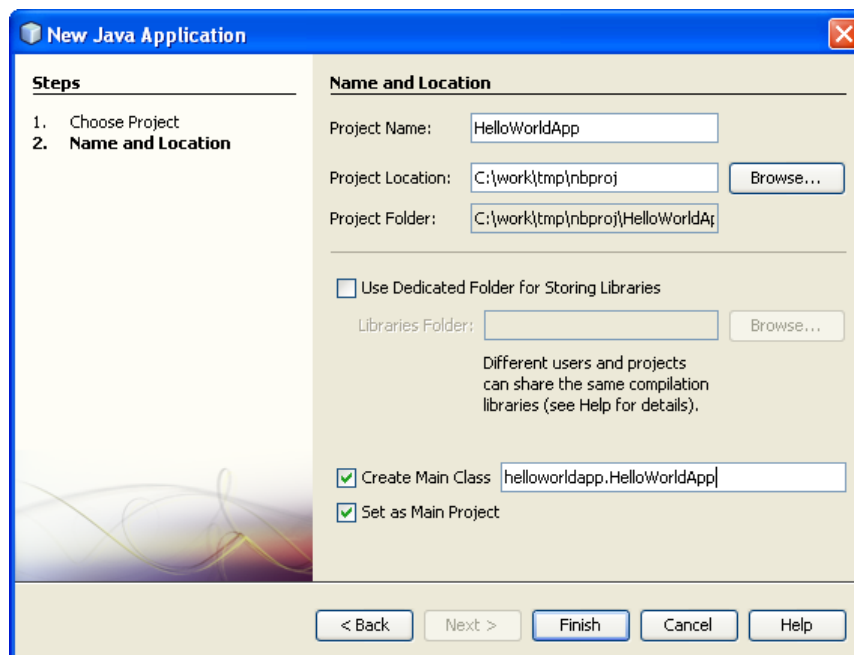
New Java Application

Steps

1. Choose Project
2. Name and Location

Name and Location

Project Name: HelloWorldApp

Project Location: C:\work\tmp\nbproj Browse...

Project Folder: C:\work\tmp\nbproj\HelloWorldAp

Use Dedicated Folder for Storing Libraries

Libraries Folder: Browse...

Different users and projects can share the same compilation libraries (see Help for details).

Create Main Class helloworldapp.HelloWorldApp

Set as Main Project

< Back Next > Finish Cancel Help